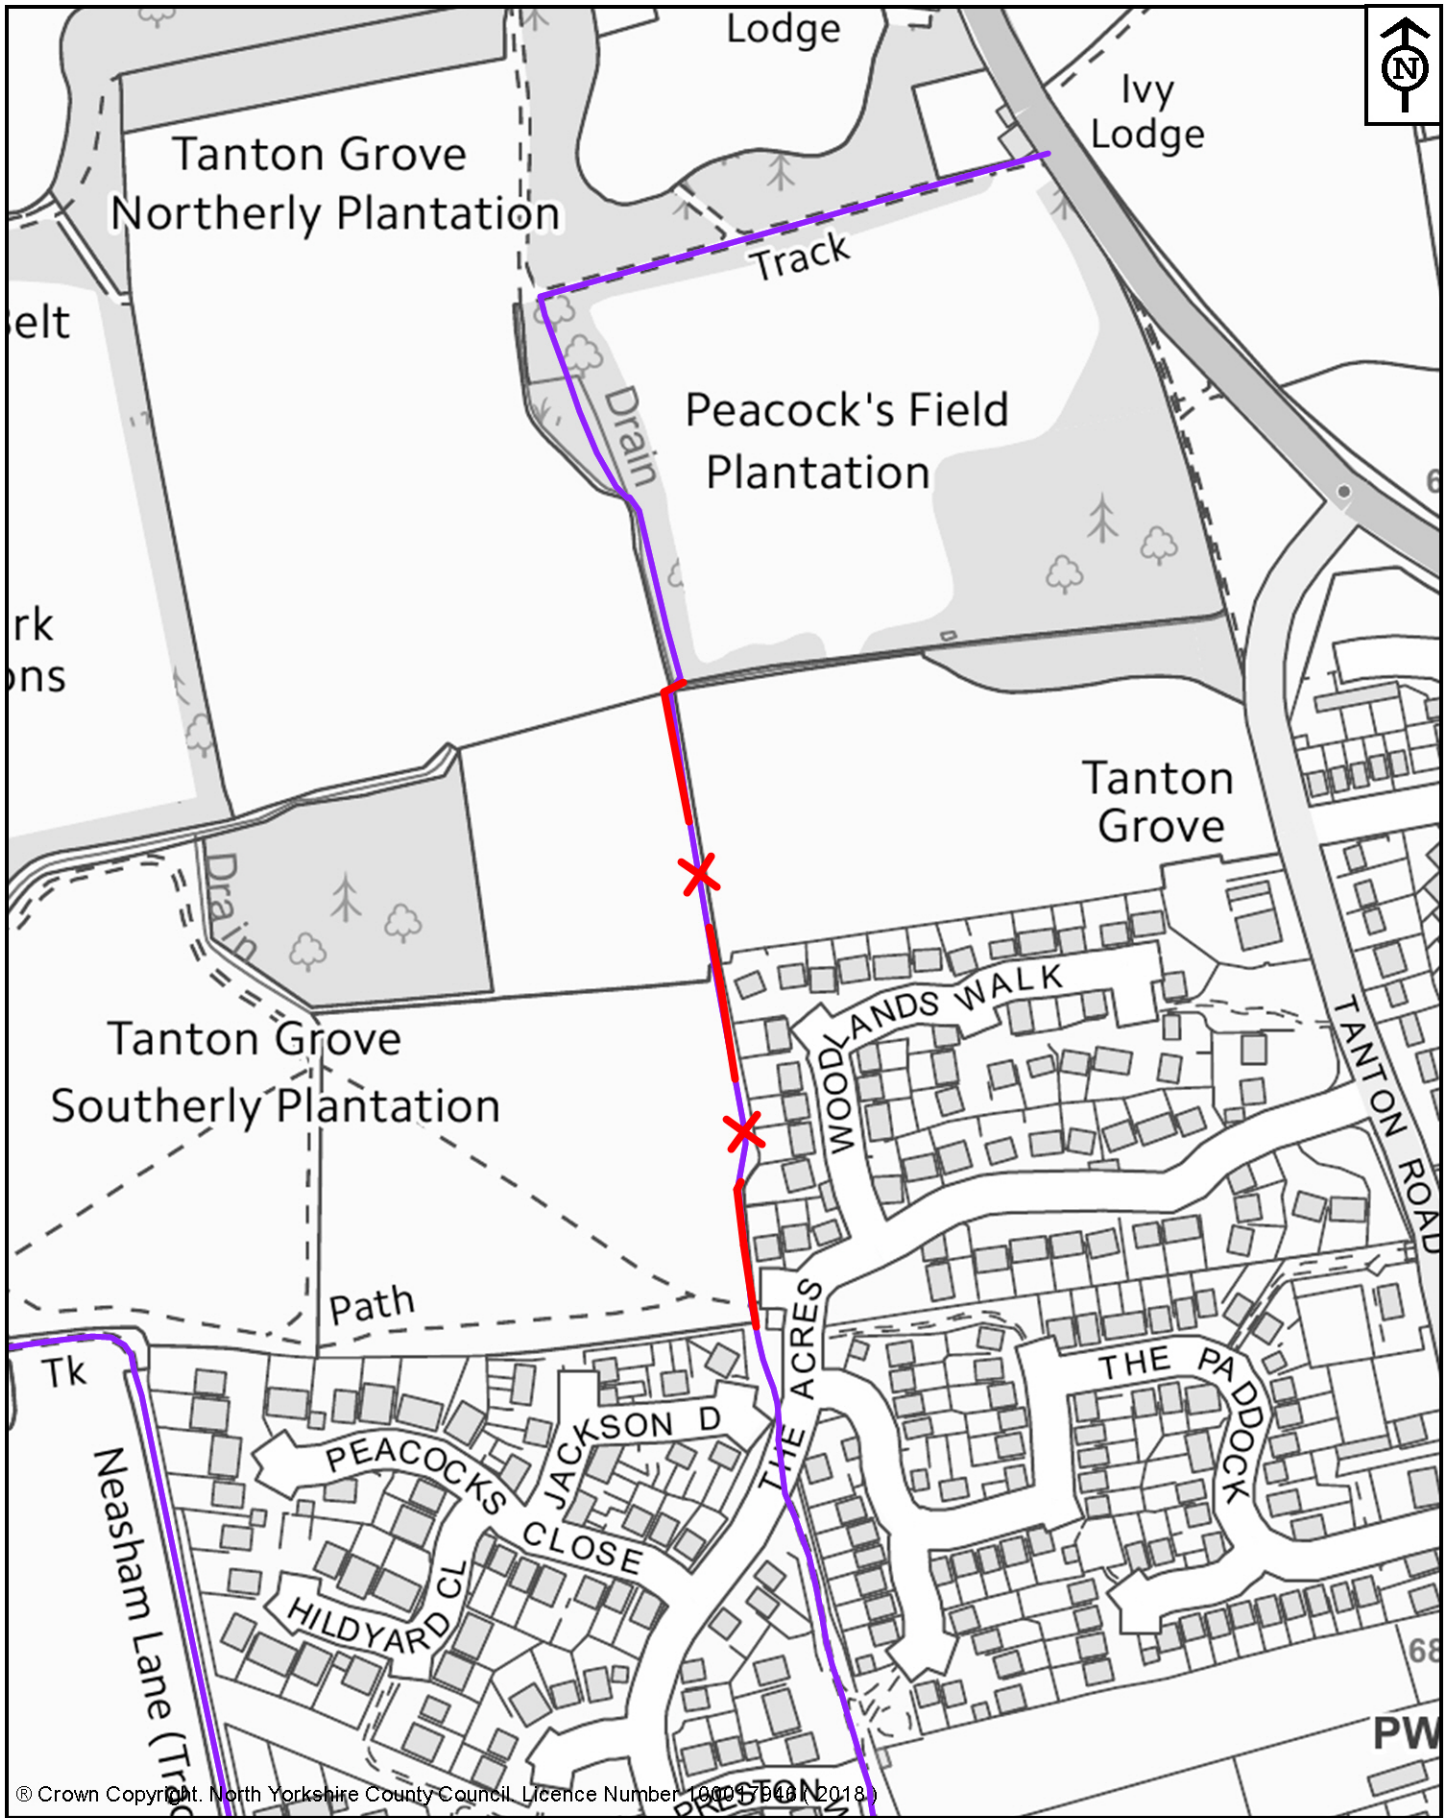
Lodge

N

Ivy Lodge

Tanton Grove Northerly Plantation

Track

elt

Peacock's Field Plantation

Drain

rk
ons

6

Tanton Grove

Drain

WOODLANDS WALK

Tanton Grove Southerly Plantation

TANTON ROAD

Path

THE ACRES

THE PADDOCK

Tk

JACKSON D

PEACOCKS CLOSE

Neasham Lane (Tra

HILDYARD CL

68

PRESTON

PW

© Crown Copyright. North Yorkshire County Council. Licence Number 100017946 (2018)